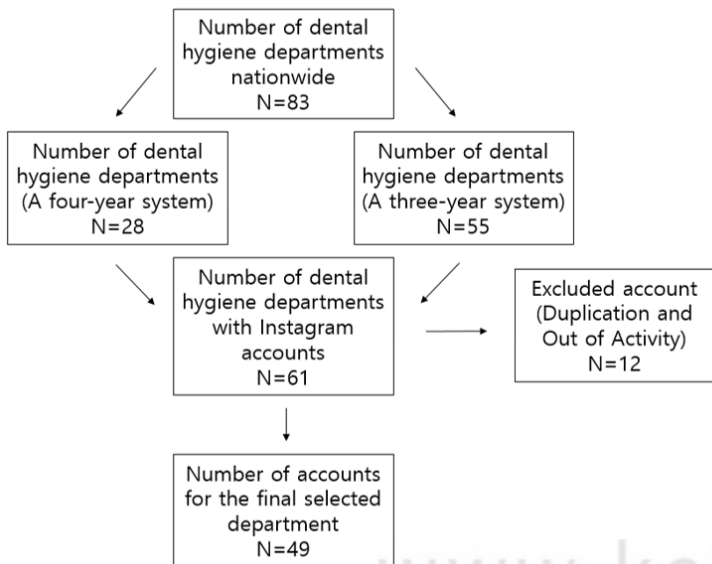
Number of dental hygiene departments nationwide
N=83

Number of dental hygiene departments (A four-year system)
N=28

Number of dental hygiene departments (A three-year system)
N=55

Number of dental hygiene departments with Instagram accounts
N=61

Excluded account (Duplication and Out of Activity)
N=12

Number of accounts for the final selected department
N=49